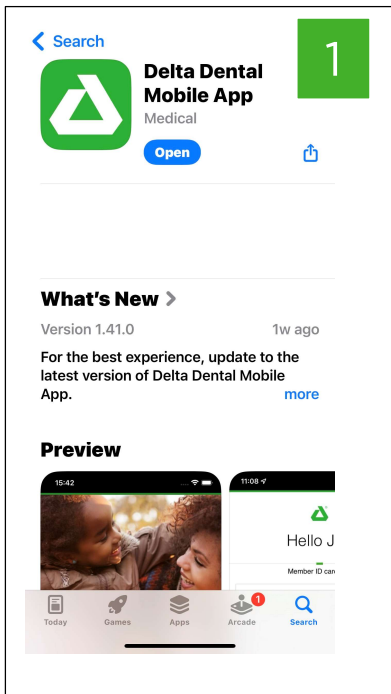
< Search

1

Delta Dental Mobile App
Medical
Open

What's New >
Version 1.41.0
1w ago
For the best experience, update to the latest version of Delta Dental Mobile App.
more

Preview

15:42

11:08

Hello J

Member ID ca

Today
Games
Apps
1
Arcade
Search